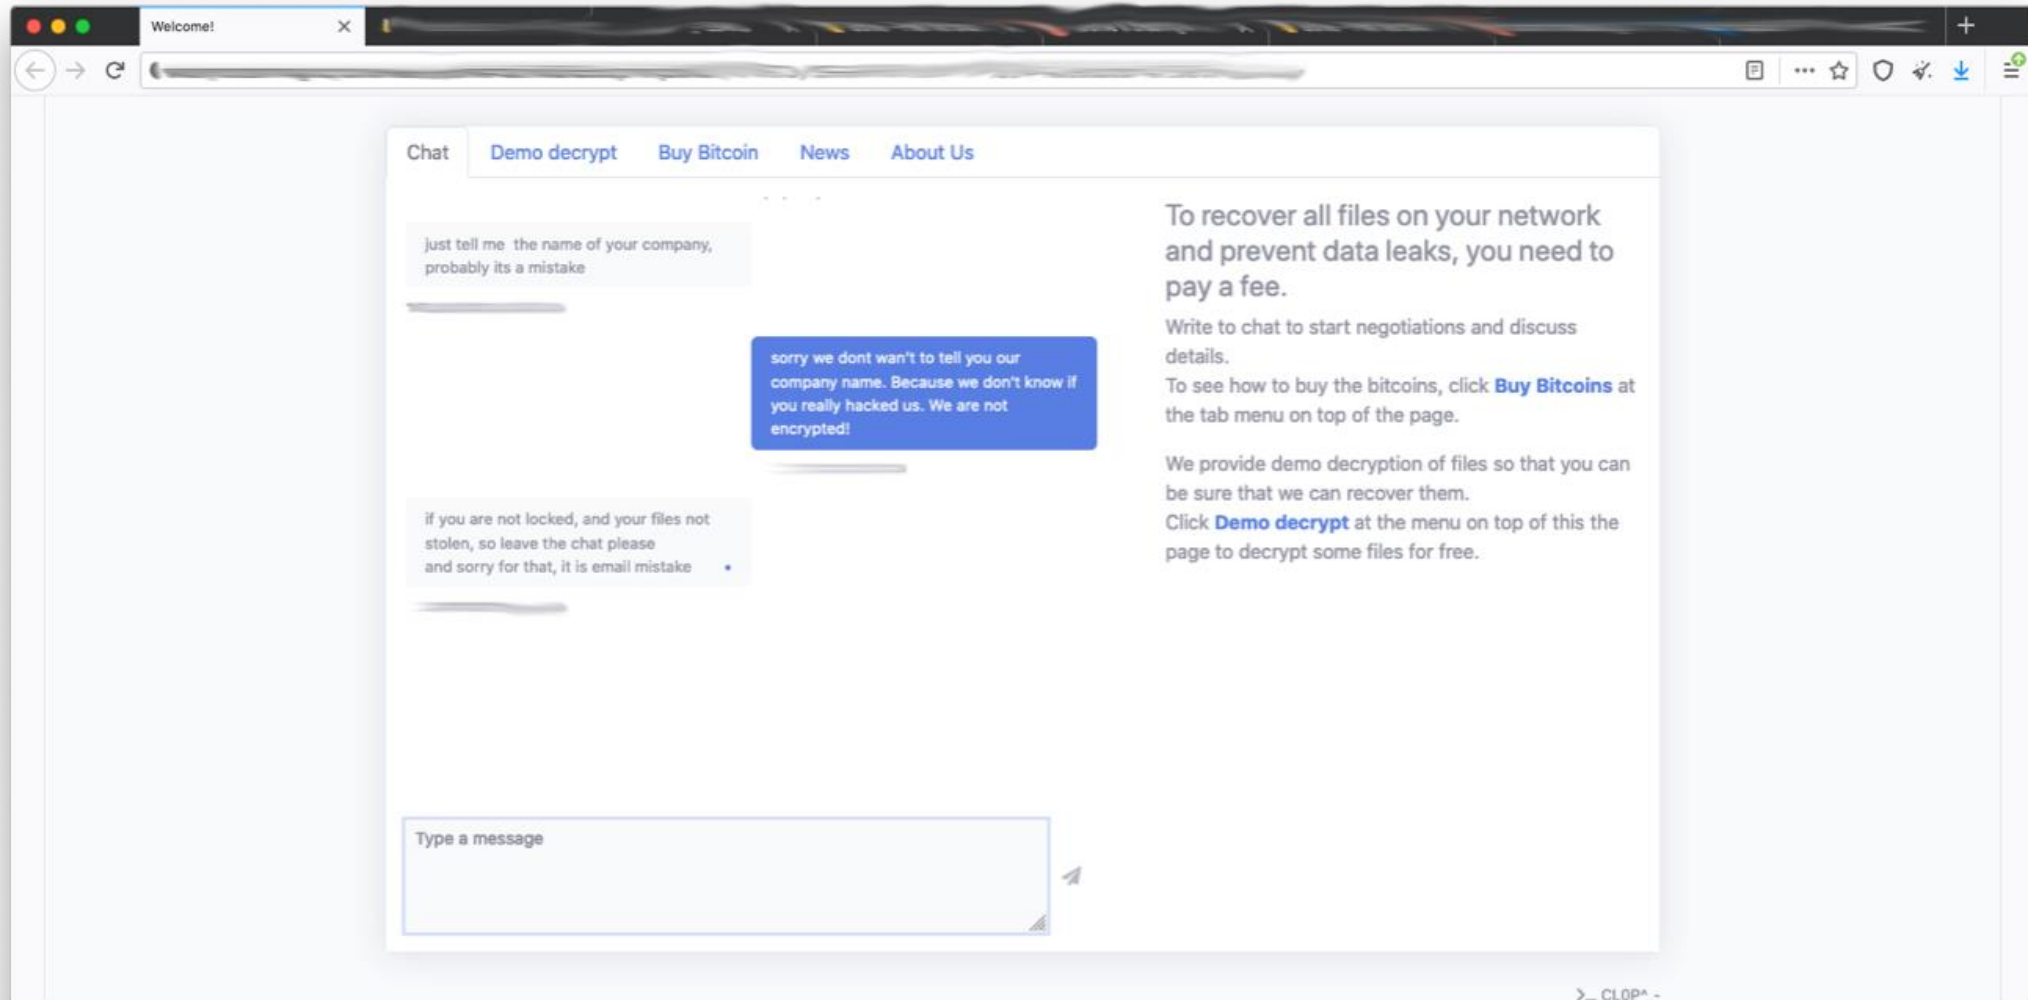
Welcome!

Chat
Demo decrypt
Buy Bitcoin
News
About Us

just tell me the name of your company, probably its a mistake

sorry we dont wan't to tell you our company name. Because we don't know if you really hacked us. We are not encrypted!

if you are not locked, and your files not stolen, so leave the chat please and sorry for that, it is email mistake

Type a message

To recover all files on your network and prevent data leaks, you need to pay a fee.

Write to chat to start negotiations and discuss details.
To see how to buy the bitcoins, click **Buy Bitcoins** at the tab menu on top of the page.

We provide demo decryption of files so that you can be sure that we can recover them.
Click **Demo decrypt** at the menu on top of this the page to decrypt some files for free.

>_ CL0P^ -